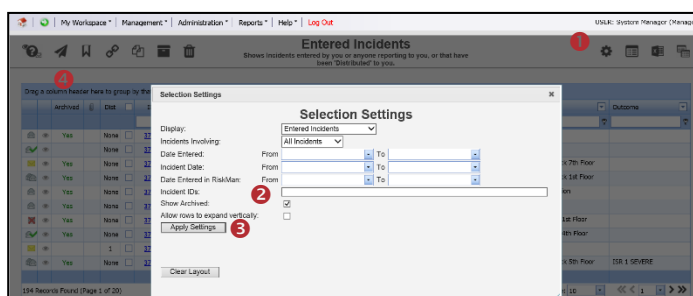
My Workspace | Management | Administration | Reports | Help | Log Out

USER: System Manager (Mana

Entered Incidents
Shows incidents entered by you or anyone reporting to you, or that have been 'Distributed' to you.

1

4

Drag a column header here to group by th

Archived | Dist

Yes | None
None
Yes | None
Yes | None
Yes | None
Yes | None
None
None
1
Yes | None

Outcome

x 7th Floor
x 5th Floor
ion
1st Floor
4th Floor
x 5th Floor | ISR 1 SEVERE

194 Records Found (Page 1 of 20)

10

Selection Settings

Selection Settings

Display: Entered Incidents
Incidents Involving: All Incidents
Date Entered: From To
Incident Date: From To
Date Entered in RiskMan: From To
Incident IDs: 2
Show Archived: ☑
Allow rows to expand vertically: ☐
Apply Settings 3

Clear Layout